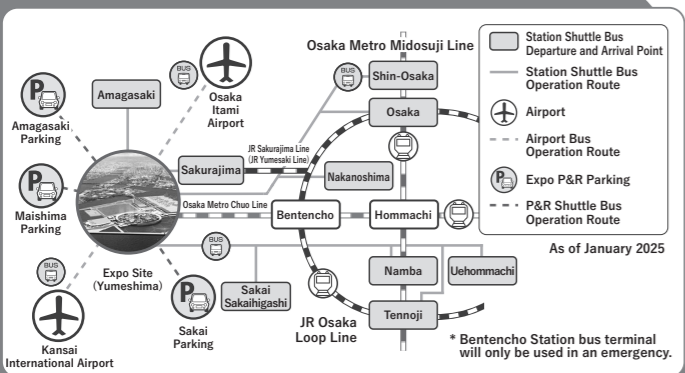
Osaka Metro Midosuji Line

Station Shuttle Bus Departure and Arrival Point
Station Shuttle Bus Operation Route
Airport
Airport Bus Operation Route
Expo P&R Parking
P&R Shuttle Bus Operation Route

As of January 2025

Amagasaki
BUS
Osaka Itami Airport
Amagasaki Parking
Shin-Osaka
Osaka
Sakurajima
JR Sakurajima Line (JR Yumesaki Line)
Nakanoshima
Maishima Parking
Osaka Metro Chuo Line
Bentencho
Hommachi
BUS
BUS
Namba
Uehommachi
Expo Site (Yumeshima)
Sakai Sakaihigashi
Sakai Parking
Tennoji
JR Osaka Loop Line
Kansai International Airport

* Bentencho Station bus terminal will only be used in an emergency.